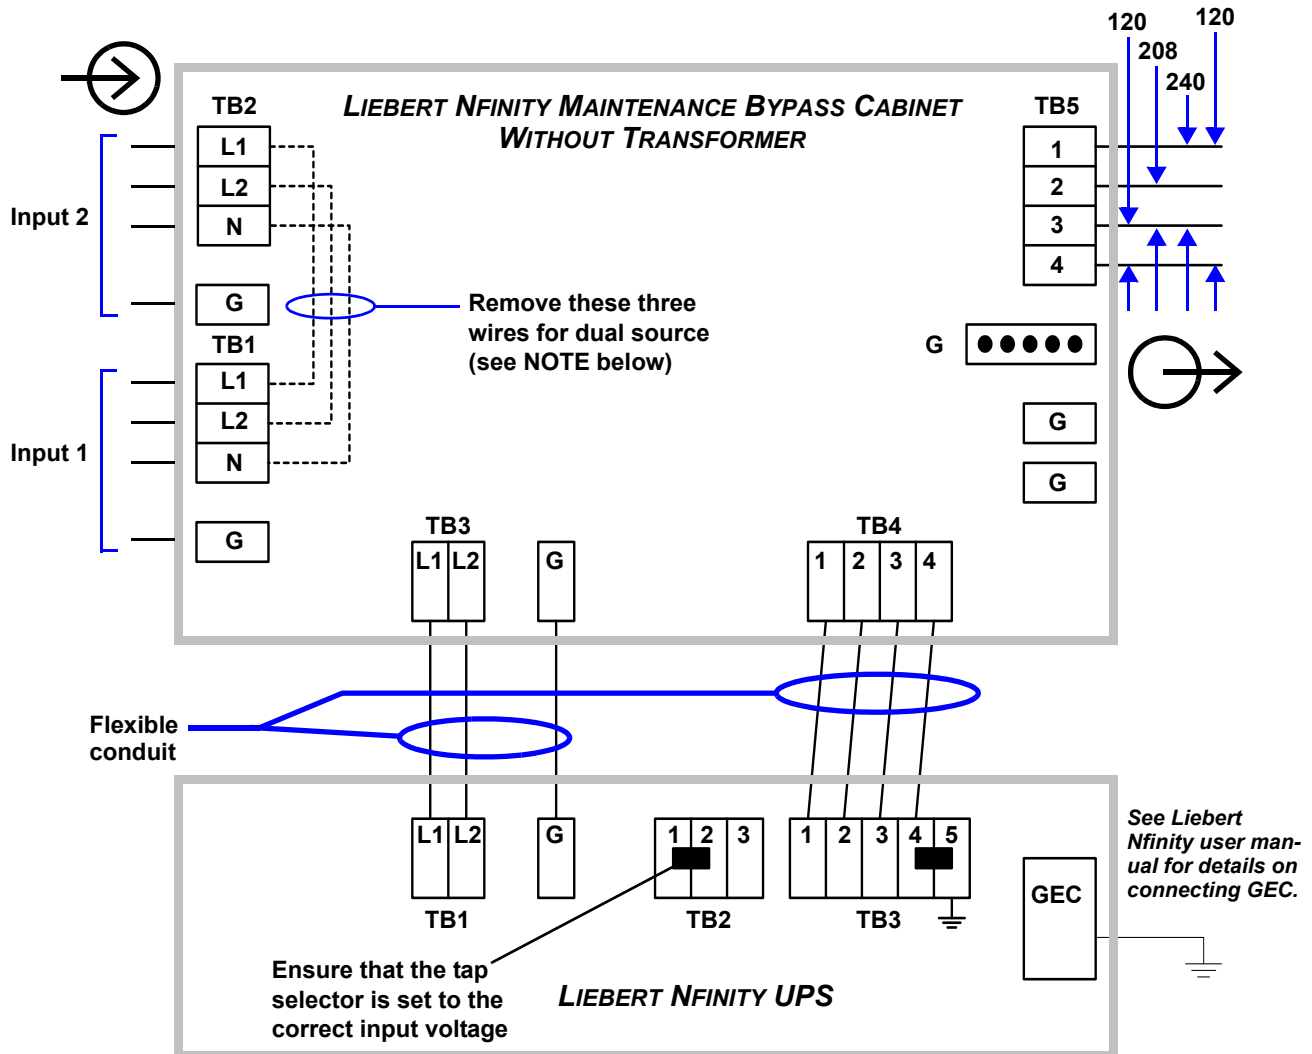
120
120
208
240

LIEBERT NFINITY MAINTENANCE BYPASS CABINET
WITHOUT TRANSFORMER

TB2
L1
L2
N
G
Input 2

TB1
L1
L2
N
G
Input 1

Remove these three wires for dual source (see NOTE below)

TB5
1
2
3
4

G
G
G

TB3
L1
L2
G

TB4
1
2
3
4

Flexible conduit

L1
L2
G
TB1

1
2
3
TB2

1
2
3
4
5
TB3

GEC

See Liebert Nfinity user manual for details on connecting GEC.

Ensure that the tap selector is set to the correct input voltage

LIEBERT NFINITY UPS